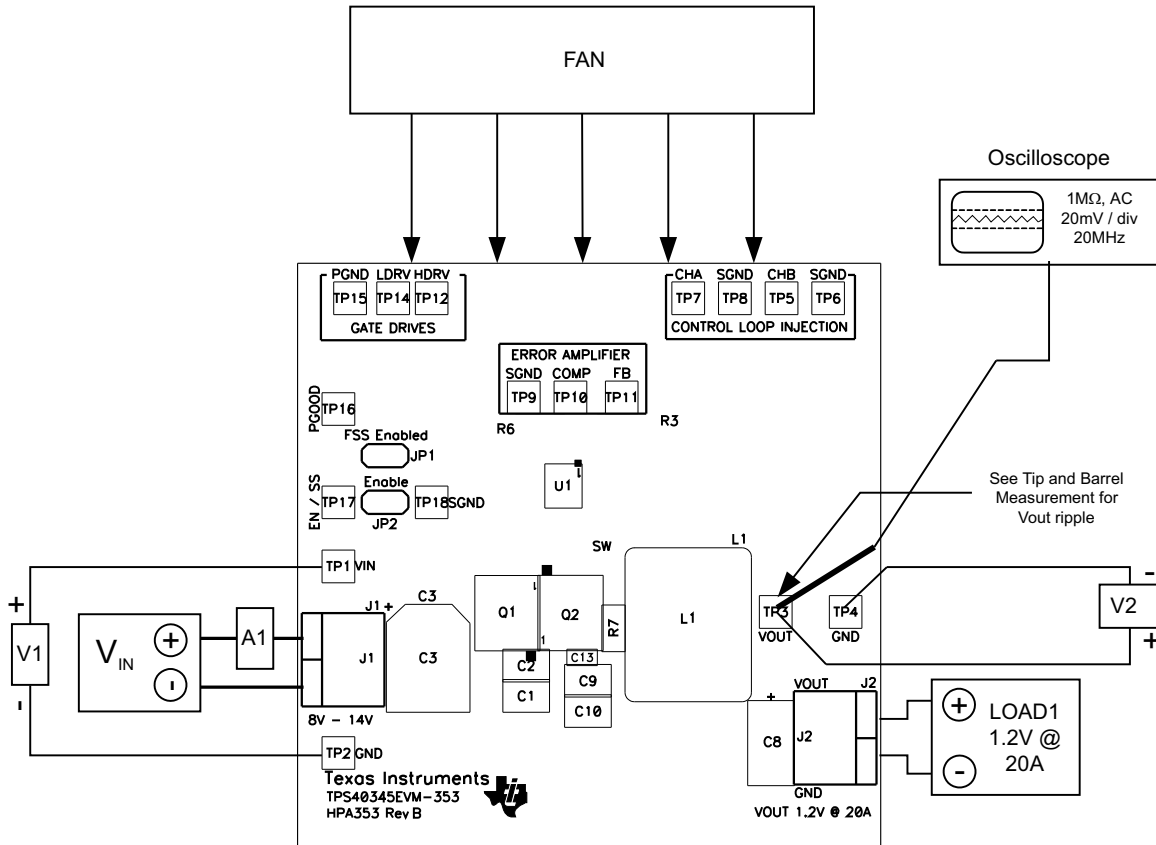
FAN

Oscilloscope

1MΩ, AC
20mV / div
20MHz

PGND LDRV HDRV
TP15 TP14 TP12
GATE DRIVES

CHA SGND CHB SGND
TP7 TP8 TP5 TP6
CONTROL LOOP INJECTION

ERROR AMPLIFIER
SGND COMP FB
TP9 TP10 TP11

R6 R3

PGOOD TP16

FSS Enabled
JP1

U1

EN / SS TP17
Enable
JP2
TP18 SGND

See Tip and Barrel Measurement for Vout ripple

SW L1

TP1 VIN

+
V1
-

$V_{IN}$ + -

A1

J1 + C3

J1 C3

Q1 Q2 R7 L1

C2 C13
C1 C9
C10

8V – 14V

TP3 VOUT
TP4 GND

- V2 +

+ VOUT J2
C8 J2
GND
VOUT 1.2V @ 20A

LOAD1
1.2V @
20A

TP2 GND

Texas Instruments
TPS40345EVM-353
HPA353 Rev B